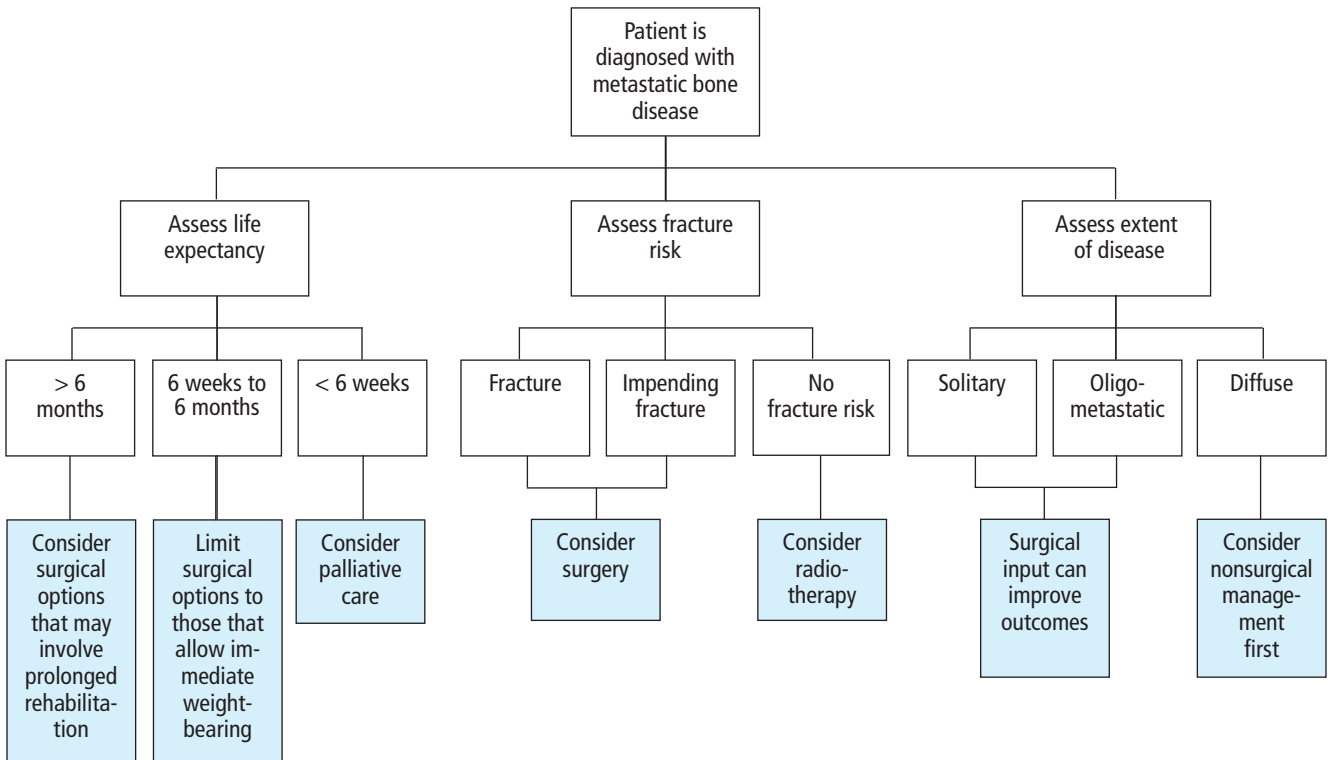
Patient is diagnosed with metastatic bone disease

Assess life expectancy

Assess fracture risk

Assess extent of disease

> 6 months

6 weeks to 6 months

< 6 weeks

Fracture

Impending fracture

No fracture risk

Solitary

Oligometastatic

Diffuse

Consider surgical options that may involve prolonged rehabilitation

Limit surgical options to those that allow immediate weightbearing

Consider palliative care

Consider surgery

Consider radiotherapy

Surgical input can improve outcomes

Consider nonsurgical management first